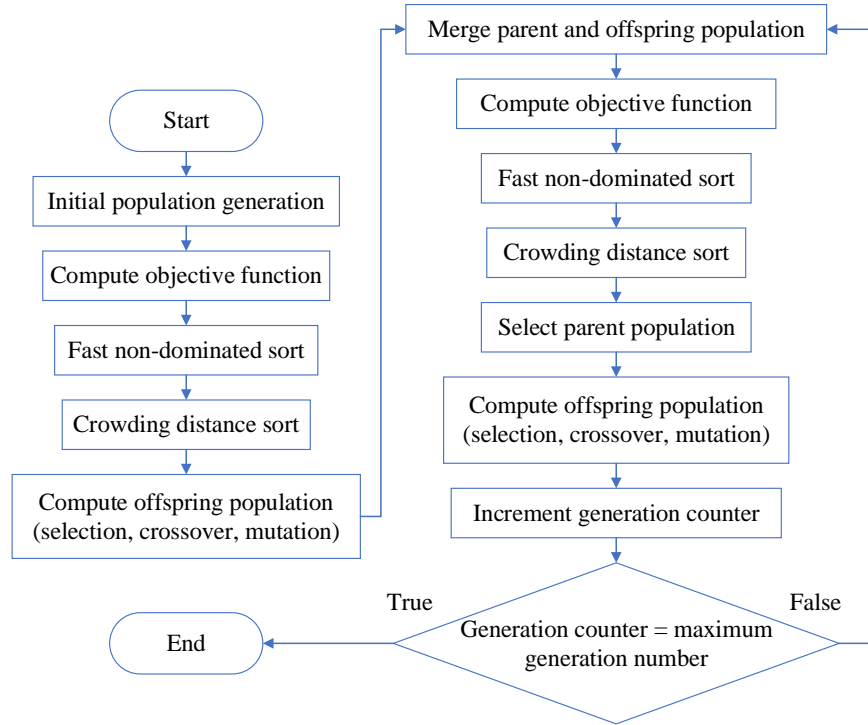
Start

Initial population generation

Compute objective function

Fast non-dominated sort

Crowding distance sort

Compute offspring population (selection, crossover, mutation)

Merge parent and offspring population

Compute objective function

Fast non-dominated sort

Crowding distance sort

Select parent population

Compute offspring population (selection, crossover, mutation)

Increment generation counter

True

False

Generation counter = maximum generation number

End